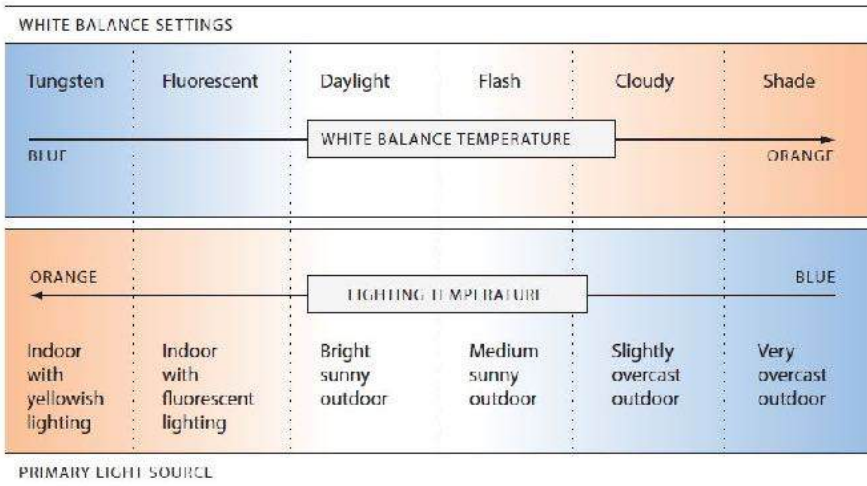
WHITE BALANCE SETTINGS

Tungsten
Fluorescent
Daylight
Flash
Cloudy
Shade

WHITE BALANCE TEMPERATURE

BLUE
ORANGE

ORANGE
BLUE

LIGHTING TEMPERATURE

Indoor with yellowish lighting
Indoor with fluorescent lighting
Bright sunny outdoor
Medium sunny outdoor
Slightly overcast outdoor
Very overcast outdoor

PRIMARY LIGHT SOURCE